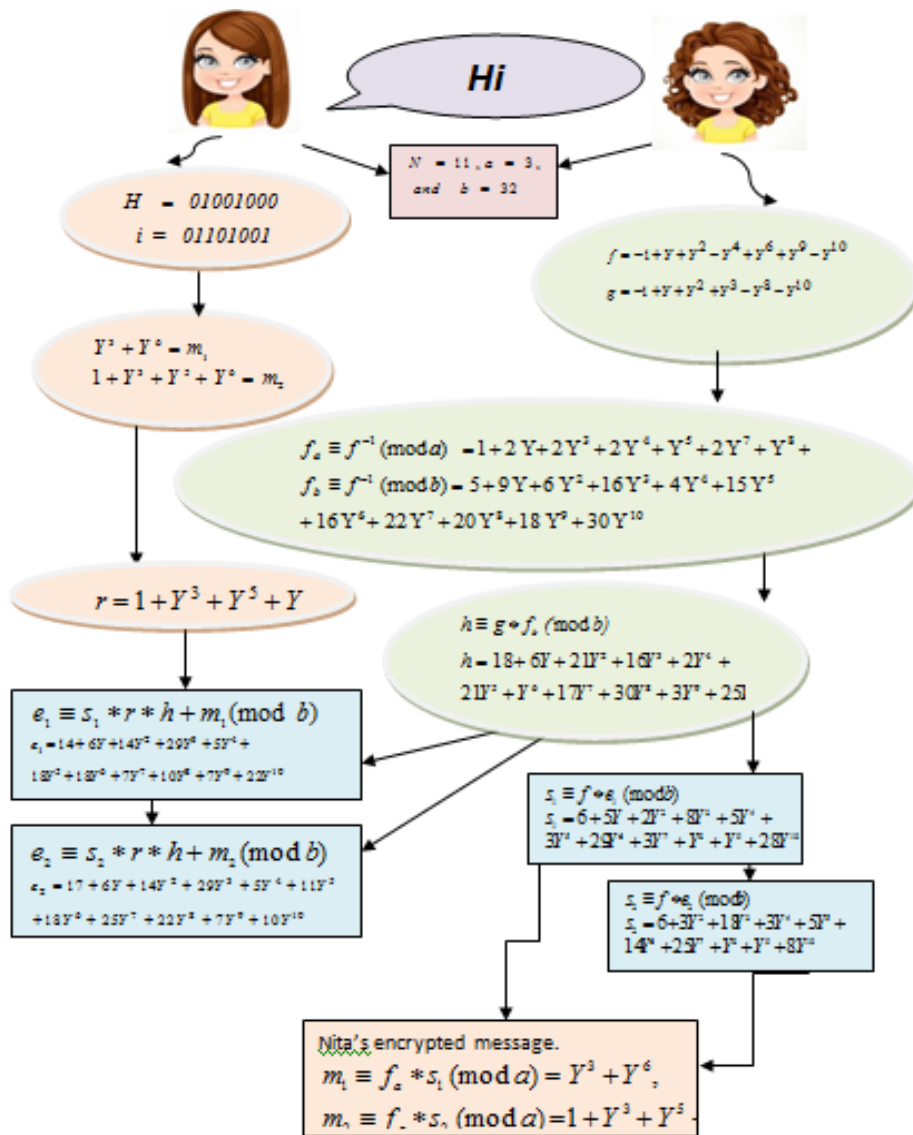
Hi

$N = 11$, $a = 3$, and $b = 32$

$H = 01001000$
$i = 01101001$

$f = -1 + Y + Y^2 - Y^4 + Y^6 + Y^9 - Y^{10}$
$g = -1 + Y + Y^2 + Y^3 - Y^8 - Y^{10}$

$Y^3 + Y^6 = m_1$
$1 + Y^3 + Y^5 + Y^6 = m_2$

$f_a \equiv f^{-1} (\mathrm{mod}\, a) = 1 + 2Y + 2Y^3 + 2Y^4 + Y^5 + 2Y^7 + Y^8 +$
$f_b \equiv f^{-1} (\mathrm{mod}\, b) = 5 + 9Y + 6Y^2 + 16Y^3 + 4Y^4 + 15Y^5 + 16Y^6 + 22Y^7 + 20Y^8 + 18Y^9 + 30Y^{10}$

$r = 1 + Y^3 + Y^5 + Y$

$h \equiv g * f_b (\mathrm{mod}\, b)$
$h = 18 + 6Y + 21Y^2 + 16Y^3 + 2Y^4 + 21Y^5 + Y^6 + 17Y^7 + 30Y^8 + 3Y^9 + 25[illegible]$

$e_1 \equiv s_1 * r * h + m_1 (\mathrm{mod}\ b)$
$e_1 = 14 + 6Y + 14Y^2 + 29Y^3 + 5Y^4 + 18Y^5 + 18Y^6 + 7Y^7 + 10Y^8 + 7Y^9 + 22Y^{10}$

$s_1 \equiv f * e_1 (\mathrm{mod}\, b)$
$s_1 = 6 + 5Y + 2Y^2 + 8Y^3 + 5Y^4 + 3Y^5 + 29Y^6 + 3Y^7 + Y^8 + Y^9 + 28Y^{10}$

$e_2 \equiv s_2 * r * h + m_2 (\mathrm{mod}\, b)$
$e_2 = 17 + 6Y + 14Y^2 + 29Y^3 + 5Y^4 + 11Y^5 + 18Y^6 + 25Y^7 + 22Y^8 + 7Y^9 + 10Y^{10}$

$s_2 \equiv f * e_2 (\mathrm{mod}\, b)$
$s_2 = 6 + 3Y^2 + 18Y^3 + 3Y^4 + 5Y^5 + 14Y^6 + 25Y^7 + Y^8 + Y^9 + 8Y^{10}$

Nita's encrypted message.
$m_1 \equiv f_a * s_1 (\mathrm{mod}\, a) = Y^3 + Y^6,$
$m_2 \equiv f_a * s_2 (\mathrm{mod}\, a) = 1 + Y^3 + Y^5$ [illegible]